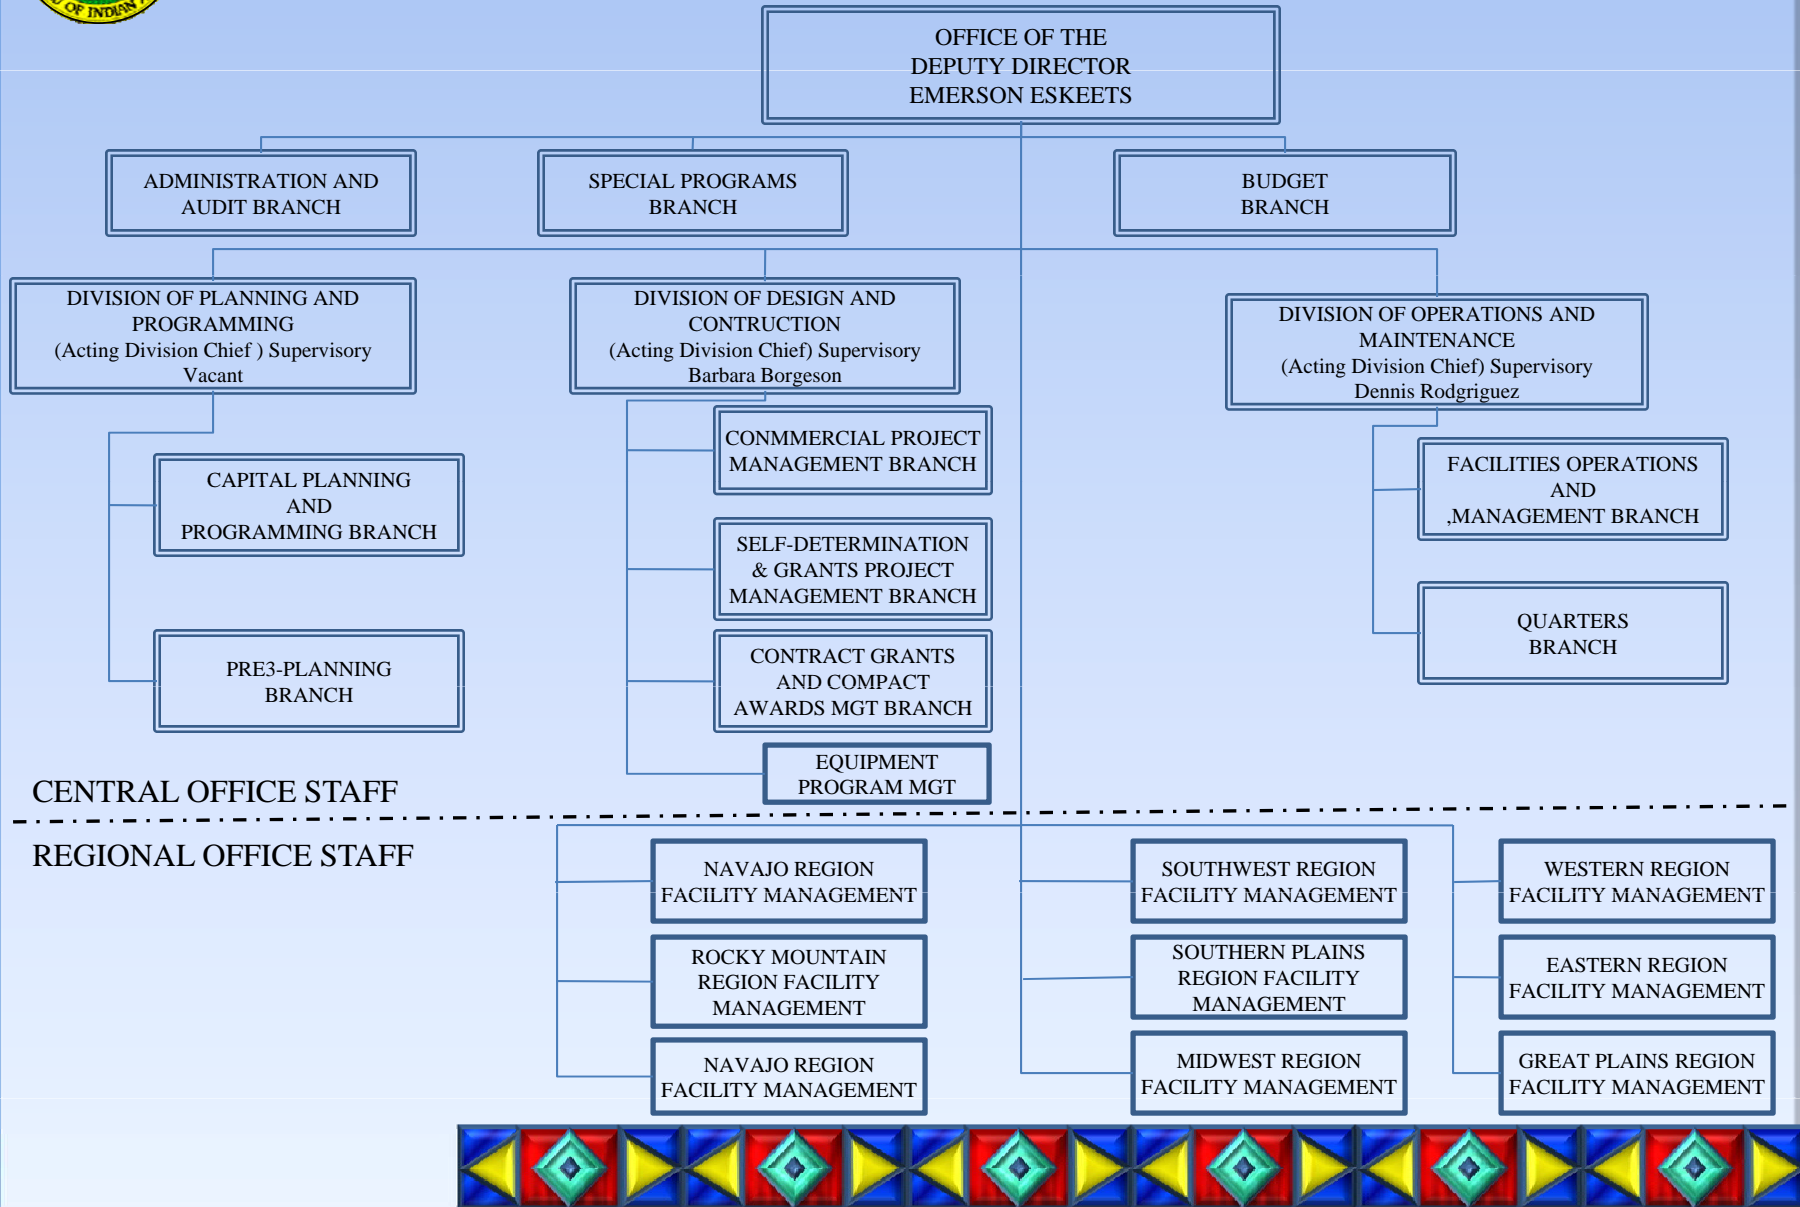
OF INDIAN

OFFICE OF THE
DEPUTY DIRECTOR
EMERSON ESKEETS

ADMINISTRATION AND
AUDIT BRANCH

SPECIAL PROGRAMS
BRANCH

BUDGET
BRANCH

DIVISION OF PLANNING AND
PROGRAMMING
(Acting Division Chief ) Supervisory
Vacant

DIVISION OF DESIGN AND
CONTRUCTION
(Acting Division Chief) Supervisory
Barbara Borgeson

DIVISION OF OPERATIONS AND
MAINTENANCE
(Acting Division Chief) Supervisory
Dennis Rodgriguez

CAPITAL PLANNING
AND
PROGRAMMING BRANCH

PRE3-PLANNING
BRANCH

CONMMERCIAL PROJECT
MANAGEMENT BRANCH

SELF-DETERMINATION
& GRANTS PROJECT
MANAGEMENT BRANCH

CONTRACT GRANTS
AND COMPACT
AWARDS MGT BRANCH

EQUIPMENT
PROGRAM MGT

FACILITIES OPERATIONS
AND
,MANAGEMENT BRANCH

QUARTERS
BRANCH

CENTRAL OFFICE STAFF

REGIONAL OFFICE STAFF

NAVAJO REGION
FACILITY MANAGEMENT

ROCKY MOUNTAIN
REGION FACILITY
MANAGEMENT

NAVAJO REGION
FACILITY MANAGEMENT

SOUTHWEST REGION
FACILITY MANAGEMENT

SOUTHERN PLAINS
REGION FACILITY
MANAGEMENT

MIDWEST REGION
FACILITY MANAGEMENT

WESTERN REGION
FACILITY MANAGEMENT

EASTERN REGION
FACILITY MANAGEMENT

GREAT PLAINS REGION
FACILITY MANAGEMENT